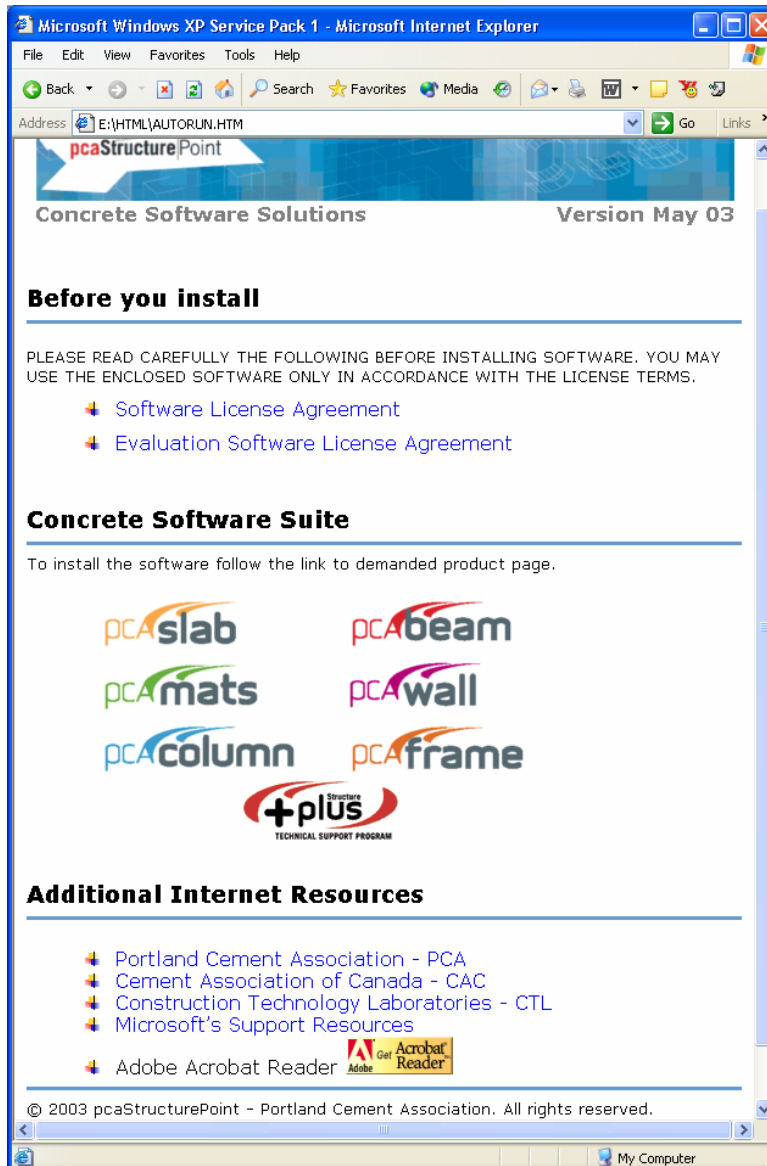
Microsoft Windows XP Service Pack 1 - Microsoft Internet Explorer

File Edit View Favorites Tools Help

Back Search Favorites Media

Address E:\HTML\AUTORUN.HTM Go Links

pcaStructurePoint

Concrete Software Solutions

Version May 03

Before you install

PLEASE READ CAREFULLY THE FOLLOWING BEFORE INSTALLING SOFTWARE. YOU MAY USE THE ENCLOSED SOFTWARE ONLY IN ACCORDANCE WITH THE LICENSE TERMS.

Software License Agreement

Evaluation Software License Agreement

Concrete Software Suite

To install the software follow the link to demanded product page.

pcAslab

pcAbeam

pcAmats

pcAwall

pcAcolumn

pcAframe

Structure plus TECHNICAL SUPPORT PROGRAM

Additional Internet Resources

Portland Cement Association - PCA
Cement Association of Canada - CAC
Construction Technology Laboratories - CTL
Microsoft's Support Resources

Adobe Acrobat Reader Adobe Get Acrobat Reader

© 2003 pcaStructurePoint - Portland Cement Association. All rights reserved.

My Computer